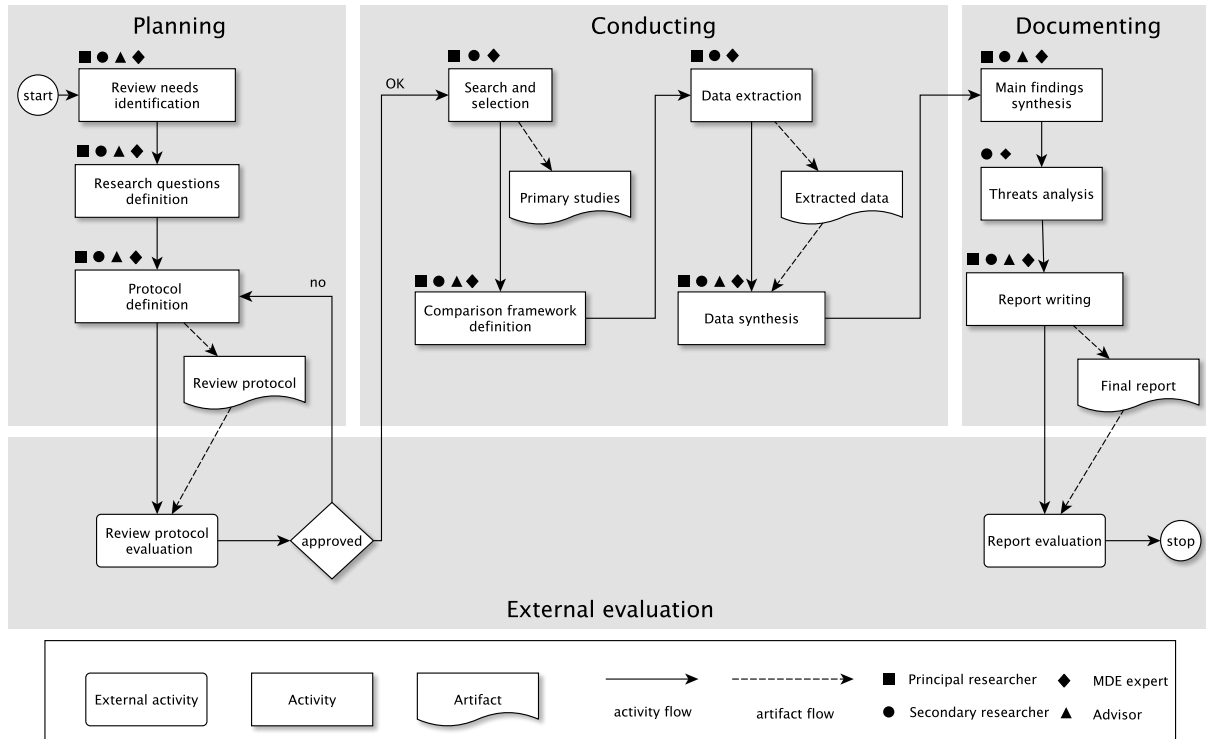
Planning

■●▲◆
start
Review needs identification

■●▲◆
Research questions definition

■●▲◆
Protocol definition

no

Review protocol

Conducting

OK

■●◆
Search and selection

Primary studies

■●▲◆
Comparison framework definition

■●◆
Data extraction

Extracted data

■●▲◆
Data synthesis

Documenting

■●▲◆
Main findings synthesis

●◆
Threats analysis

■●▲◆
Report writing

Final report

Review protocol evaluation

approved

Report evaluation

stop

External evaluation

External activity

Activity

Artifact

activity flow

artifact flow

■ Principal researcher

● Secondary researcher

◆ MDE expert

▲ Advisor